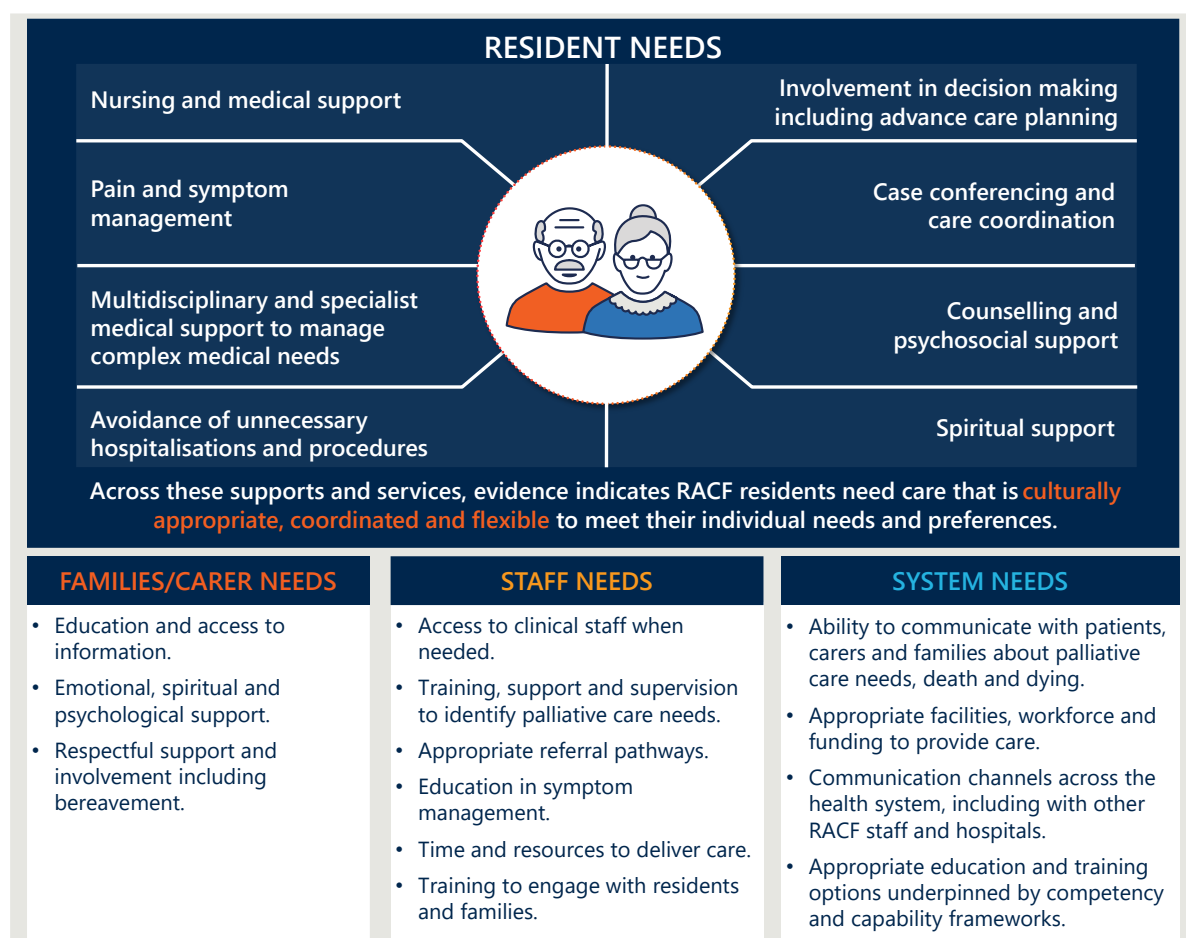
RESIDENT NEEDS

Nursing and medical support

Pain and symptom management

Multidisciplinary and specialist medical support to manage complex medical needs

Avoidance of unnecessary hospitalisations and procedures

Involvement in decision making including advance care planning

Case conferencing and care coordination

Counselling and psychosocial support

Spiritual support

Across these supports and services, evidence indicates RACF residents need care that is culturally appropriate, coordinated and flexible to meet their individual needs and preferences.

FAMILIES/CARER NEEDS

- Education and access to information.
- Emotional, spiritual and psychological support.
- Respectful support and involvement including bereavement.

STAFF NEEDS

- Access to clinical staff when needed.
- Training, support and supervision to identify palliative care needs.
- Appropriate referral pathways.
- Education in symptom management.
- Time and resources to deliver care.
- Training to engage with residents and families.

SYSTEM NEEDS

- Ability to communicate with patients, carers and families about palliative care needs, death and dying.
- Appropriate facilities, workforce and funding to provide care.
- Communication channels across the health system, including with other RACF staff and hospitals.
- Appropriate education and training options underpinned by competency and capability frameworks.